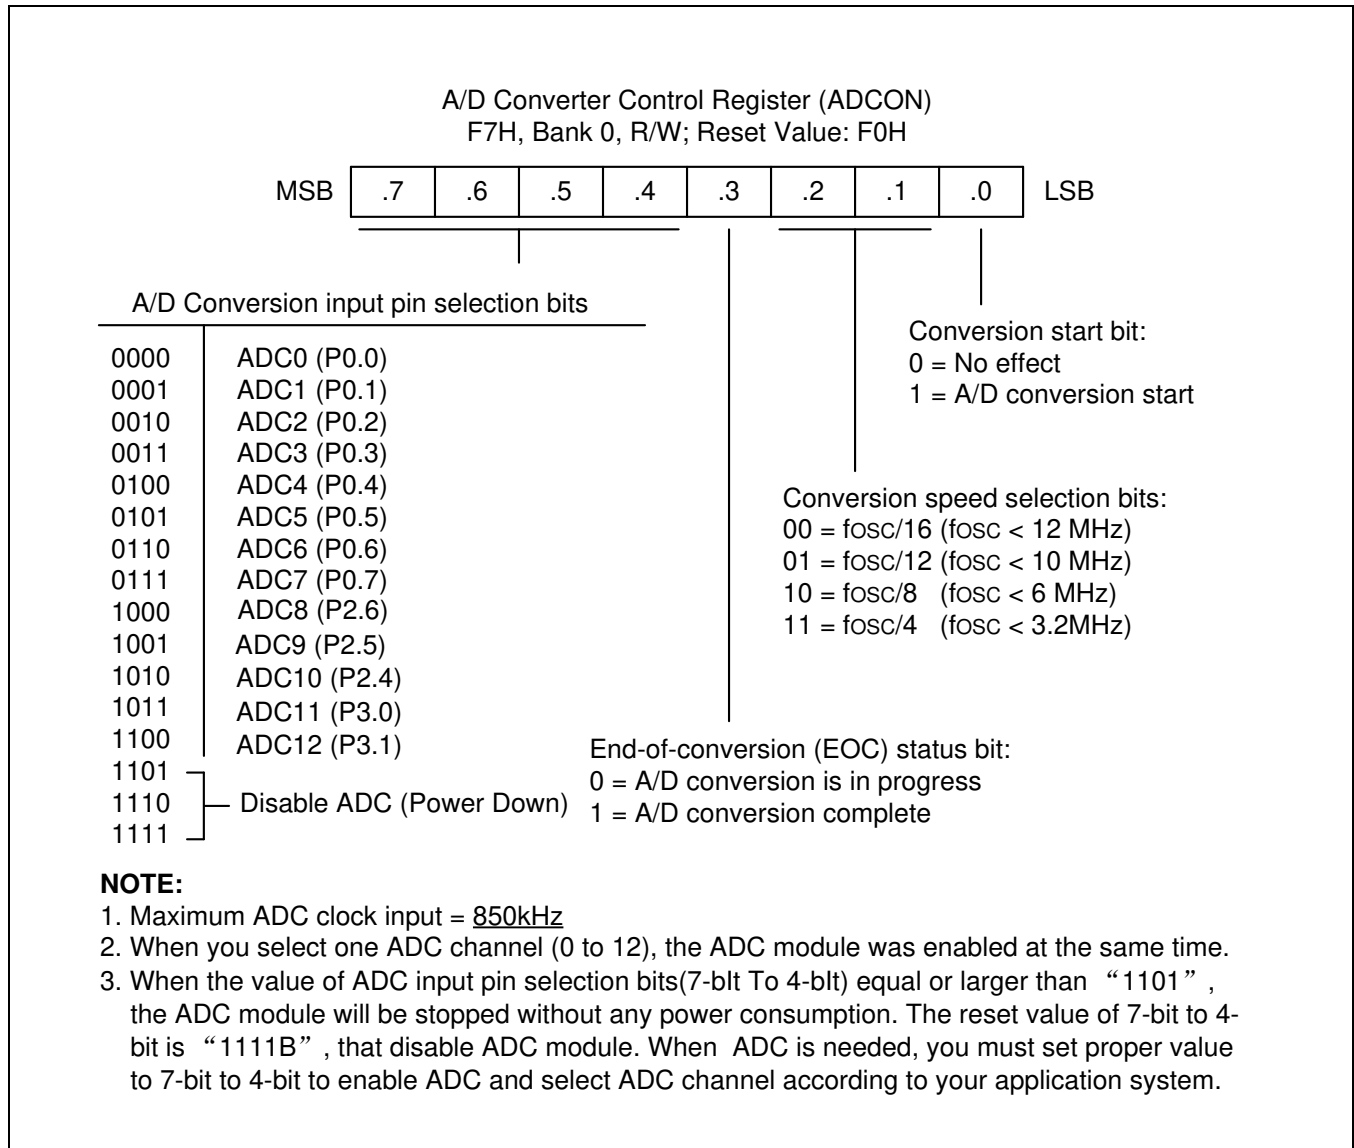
A/D Converter Control Register (ADCON)
F7H, Bank 0, R/W; Reset Value: F0H

| MSB | .7 | .6 | .5 | .4 | .3 | .2 | .1 | .0 | LSB |
|---|---|---|---|---|---|---|---|---|---|

A/D Conversion input pin selection bits

0000 ADC0 (P0.0)
0001 ADC1 (P0.1)
0010 ADC2 (P0.2)
0011 ADC3 (P0.3)
0100 ADC4 (P0.4)
0101 ADC5 (P0.5)
0110 ADC6 (P0.6)
0111 ADC7 (P0.7)
1000 ADC8 (P2.6)
1001 ADC9 (P2.5)
1010 ADC10 (P2.4)
1011 ADC11 (P3.0)
1100 ADC12 (P3.1)
1101
1110 Disable ADC (Power Down)
1111

Conversion start bit:
0 = No effect
1 = A/D conversion start

Conversion speed selection bits:
00 = fosc/16 (fosc < 12 MHz)
01 = fosc/12 (fosc < 10 MHz)
10 = fosc/8 (fosc < 6 MHz)
11 = fosc/4 (fosc < 3.2MHz)

End-of-conversion (EOC) status bit:
0 = A/D conversion is in progress
1 = A/D conversion complete

NOTE:
1. Maximum ADC clock input = 850kHz
2. When you select one ADC channel (0 to 12), the ADC module was enabled at the same time.
3. When the value of ADC input pin selection bits(7-bIt To 4-bIt) equal or larger than "1101", the ADC module will be stopped without any power consumption. The reset value of 7-bit to 4-bit is "1111B", that disable ADC module. When ADC is needed, you must set proper value to 7-bit to 4-bit to enable ADC and select ADC channel according to your application system.